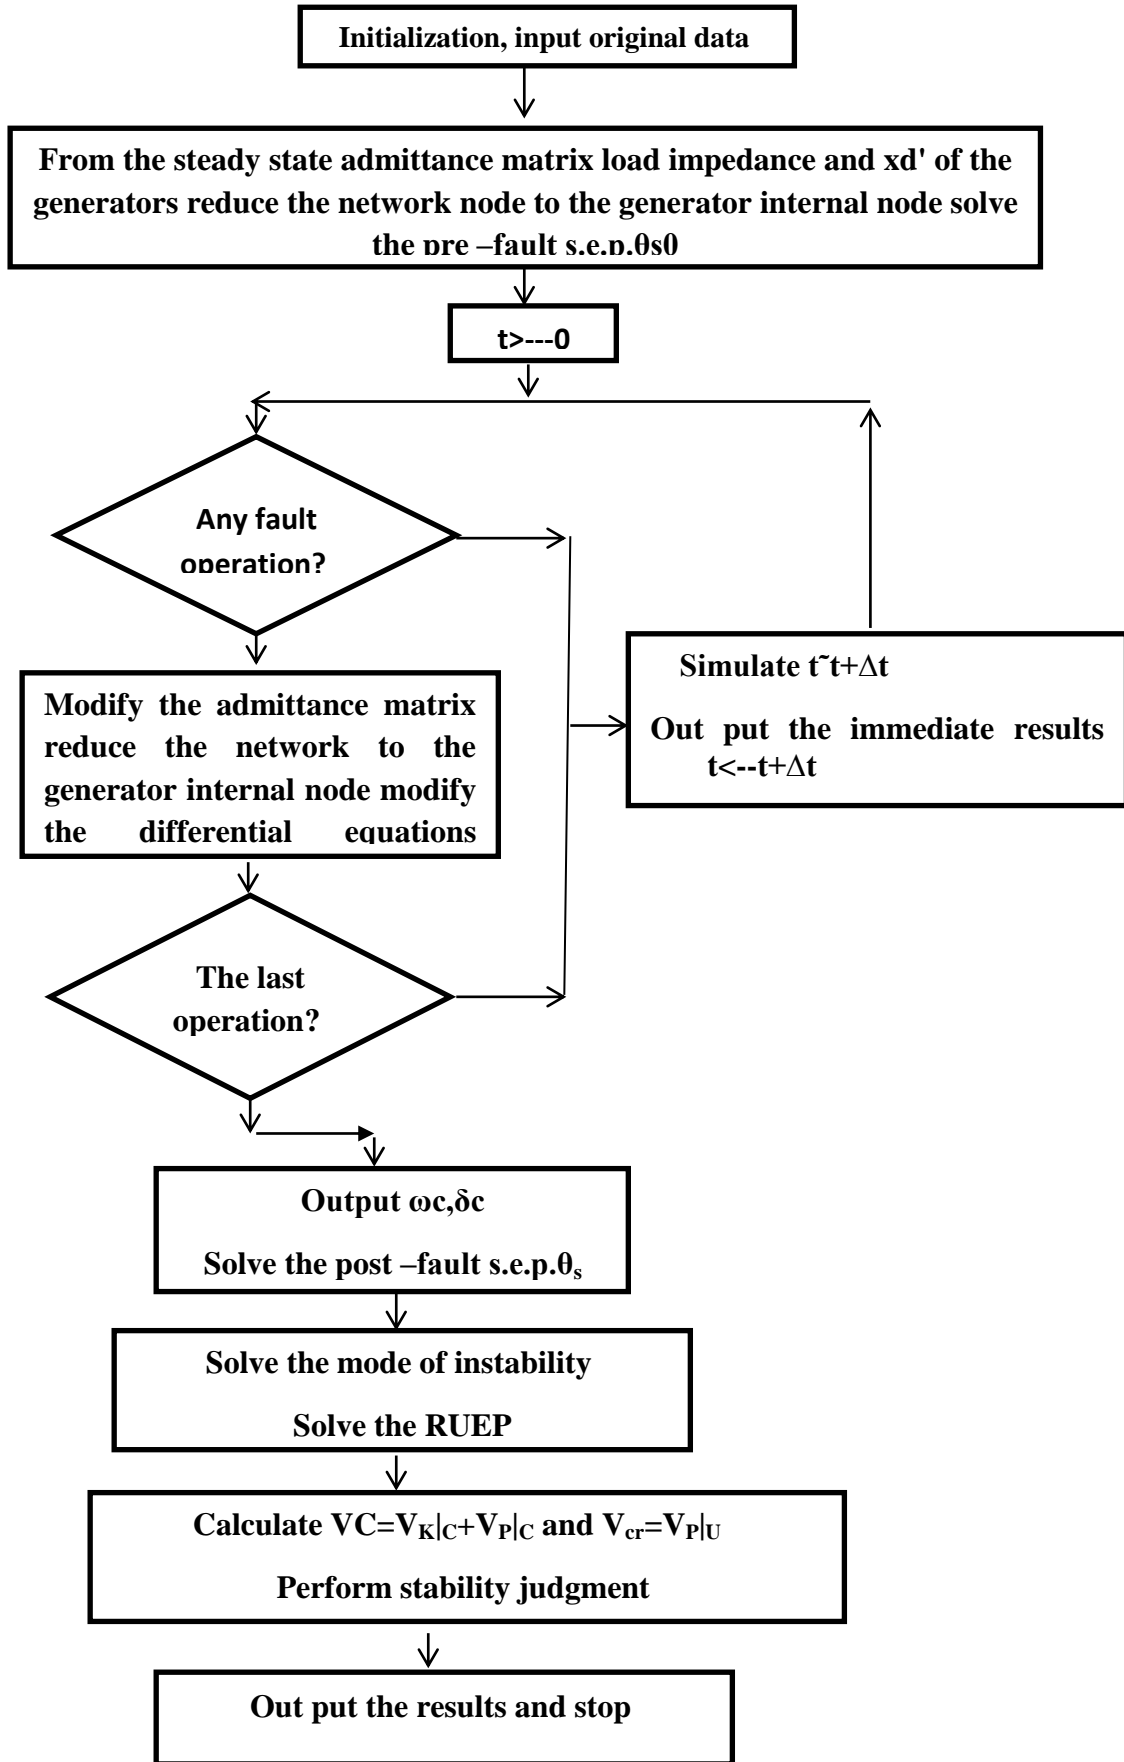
Initialization, input original data

From the steady state admittance matrix load impedance and xd' of the generators reduce the network node to the generator internal node solve the pre –fault s.e.p.θs0

t>---0

Any fault operation?

Simulate t˜t+Δt

Out put the immediate results t<--t+Δt

Modify the admittance matrix reduce the network to the generator internal node modify the differential equations

The last operation?

Output ωc,δc

Solve the post –fault s.e.p.$θ_s$

Solve the mode of instability

Solve the RUEP

Calculate VC=$V_K|_C$+$V_P|_C$ and $V_{cr}$=$V_P|_U$

Perform stability judgment

Out put the results and stop